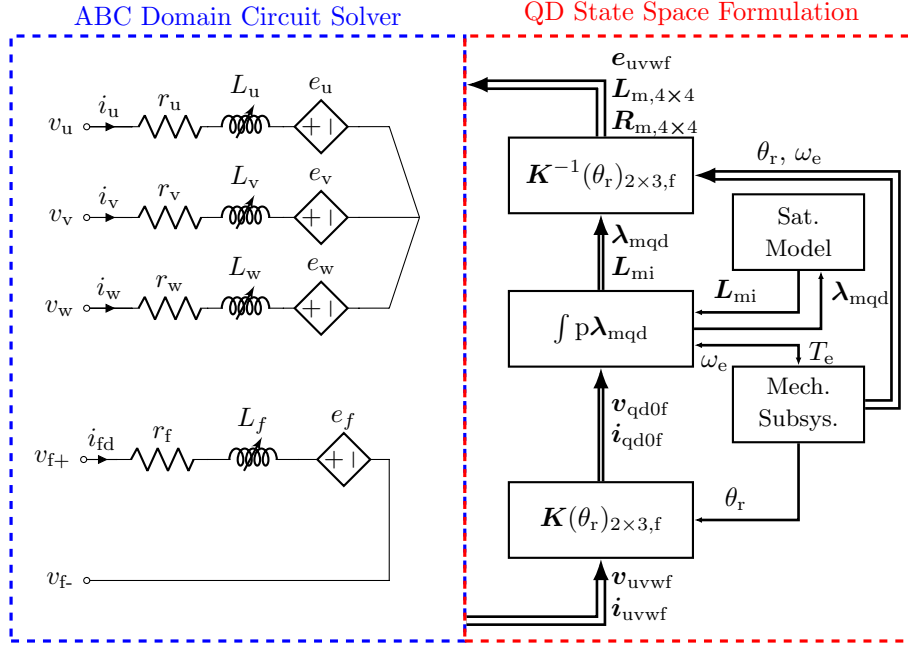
ABC Domain Circuit Solver

QD State Space Formulation

$v_{\mathrm{u}}$ $i_{\mathrm{u}}$ $r_{\mathrm{u}}$ $L_{\mathrm{u}}$ $e_{\mathrm{u}}$ + |

$v_{\mathrm{v}}$ $i_{\mathrm{v}}$ $r_{\mathrm{v}}$ $L_{\mathrm{v}}$ $e_{\mathrm{v}}$ + |

$v_{\mathrm{w}}$ $i_{\mathrm{w}}$ $r_{\mathrm{w}}$ $L_{\mathrm{w}}$ $e_{\mathrm{w}}$ + |

$v_{\mathrm{f+}}$ $i_{\mathrm{fd}}$ $r_{\mathrm{f}}$ $L_f$ $e_f$ + |

$v_{\mathrm{f-}}$

$\boldsymbol{e}_{\mathrm{uvwf}}$
$\boldsymbol{L}_{\mathrm{m},4\times4}$
$\boldsymbol{R}_{\mathrm{m},4\times4}$

$\boldsymbol{K}^{-1}(\theta_{\mathrm{r}})_{2\times3,\mathrm{f}}$

$\theta_{\mathrm{r}}$, $\omega_{\mathrm{e}}$

Sat. Model

$\boldsymbol{\lambda}_{\mathrm{mqd}}$
$\boldsymbol{L}_{\mathrm{mi}}$

$\boldsymbol{L}_{\mathrm{mi}}$

$\boldsymbol{\lambda}_{\mathrm{mqd}}$

$\int \mathrm{p}\boldsymbol{\lambda}_{\mathrm{mqd}}$

$T_{\mathrm{e}}$

$\omega_{\mathrm{e}}$

Mech. Subsys.

$\boldsymbol{v}_{\mathrm{qd0f}}$
$\boldsymbol{i}_{\mathrm{qd0f}}$

$\theta_{\mathrm{r}}$

$\boldsymbol{K}(\theta_{\mathrm{r}})_{2\times3,\mathrm{f}}$

$\boldsymbol{v}_{\mathrm{uvwf}}$
$\boldsymbol{i}_{\mathrm{uvwf}}$